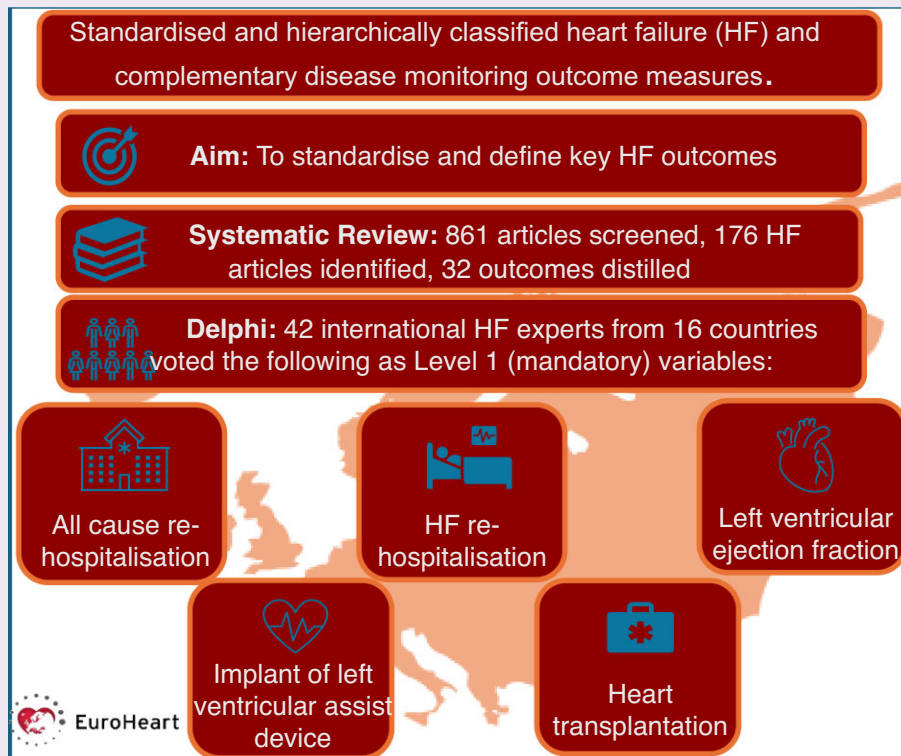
Standardised and hierarchically classified heart failure (HF) and complementary disease monitoring outcome measures.

Aim: To standardise and define key HF outcomes

Systematic Review: 861 articles screened, 176 HF articles identified, 32 outcomes distilled

Delphi: 42 international HF experts from 16 countries voted the following as Level 1 (mandatory) variables:

All cause re-hospitalisation

HF re-hospitalisation

Left ventricular ejection fraction

Implant of left ventricular assist device

Heart transplantation

EuroHeart